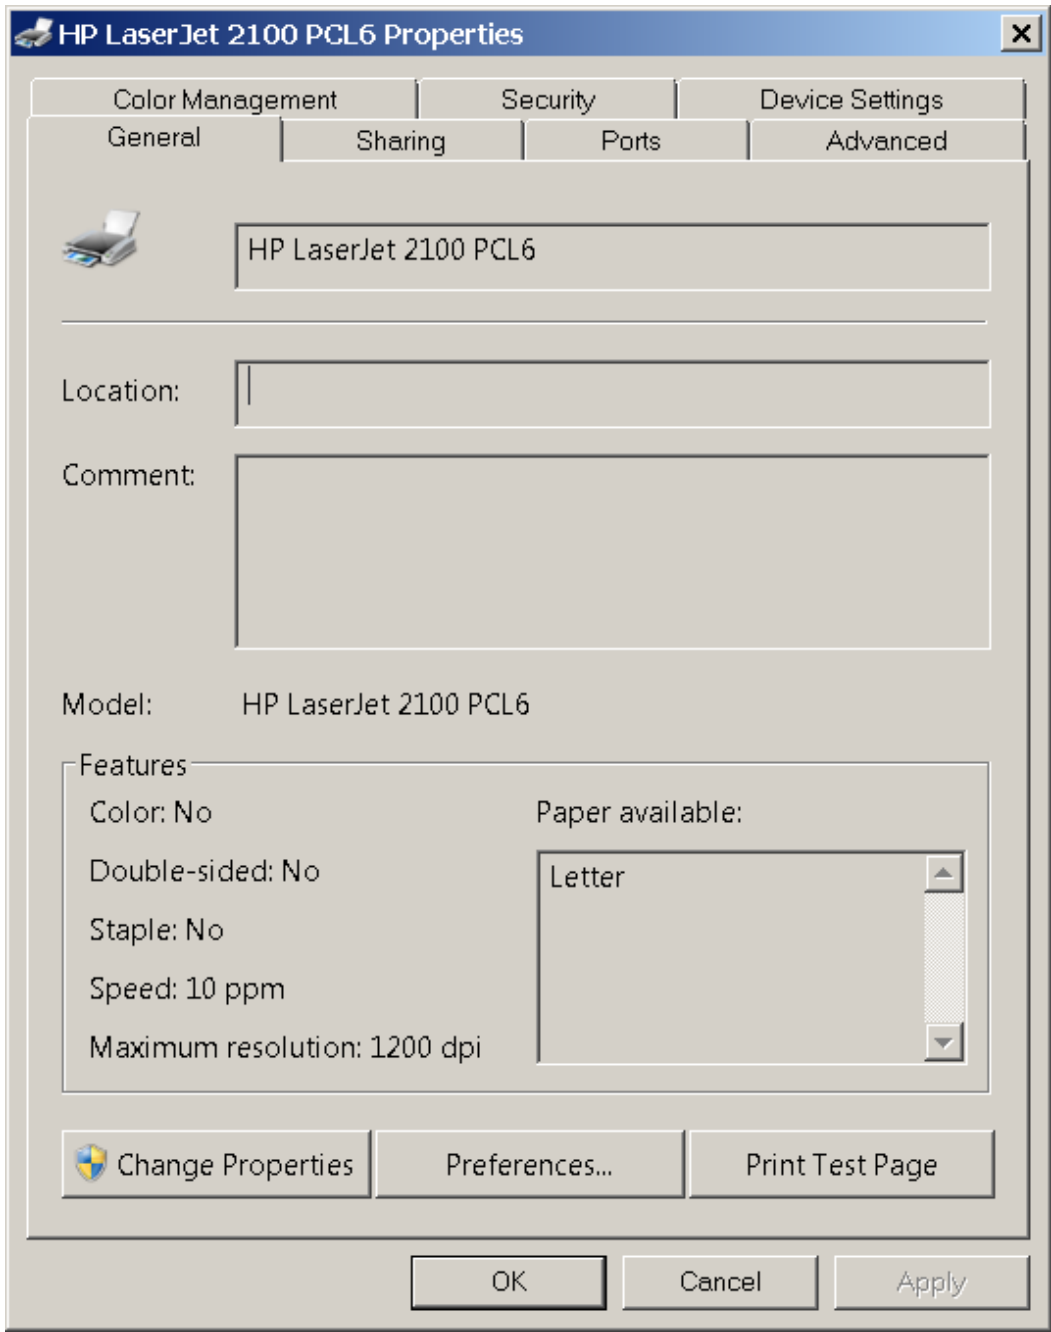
HP LaserJet 2100 PCL6 Properties

Color Management
Security
Device Settings
General
Sharing
Ports
Advanced

HP LaserJet 2100 PCL6

Location:

Comment:

Model: HP LaserJet 2100 PCL6

Features

Color: No

Double-sided: No

Staple: No

Speed: 10 ppm

Maximum resolution: 1200 dpi

Paper available:

Letter

Change Properties
Preferences...
Print Test Page

OK
Cancel
Apply